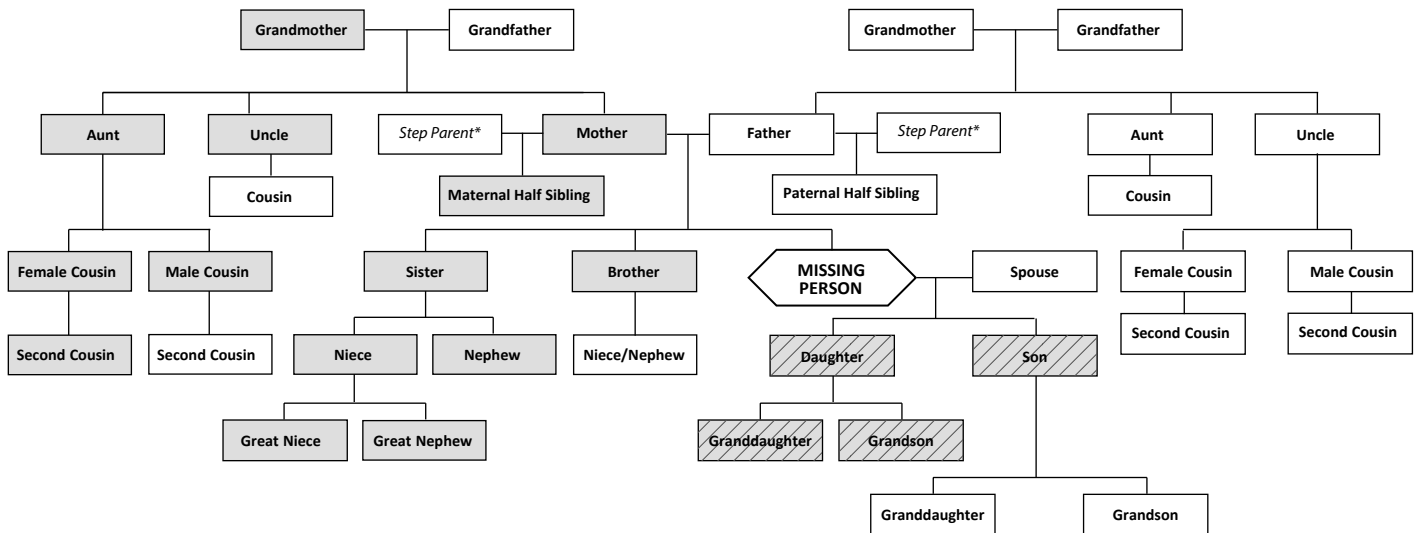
Grandmother
Grandfather
Grandmother
Grandfather
Aunt
Uncle
Step Parent*
Mother
Father
Step Parent*
Aunt
Uncle
Cousin
Maternal Half Sibling
Paternal Half Sibling
Cousin
Female Cousin
Male Cousin
Sister
Brother
MISSING PERSON
Spouse
Female Cousin
Male Cousin
Second Cousin
Second Cousin
Niece
Nephew
Niece/Nephew
Daughter
Son
Second Cousin
Second Cousin
Great Niece
Great Nephew
Granddaughter
Grandson
Granddaughter
Grandson